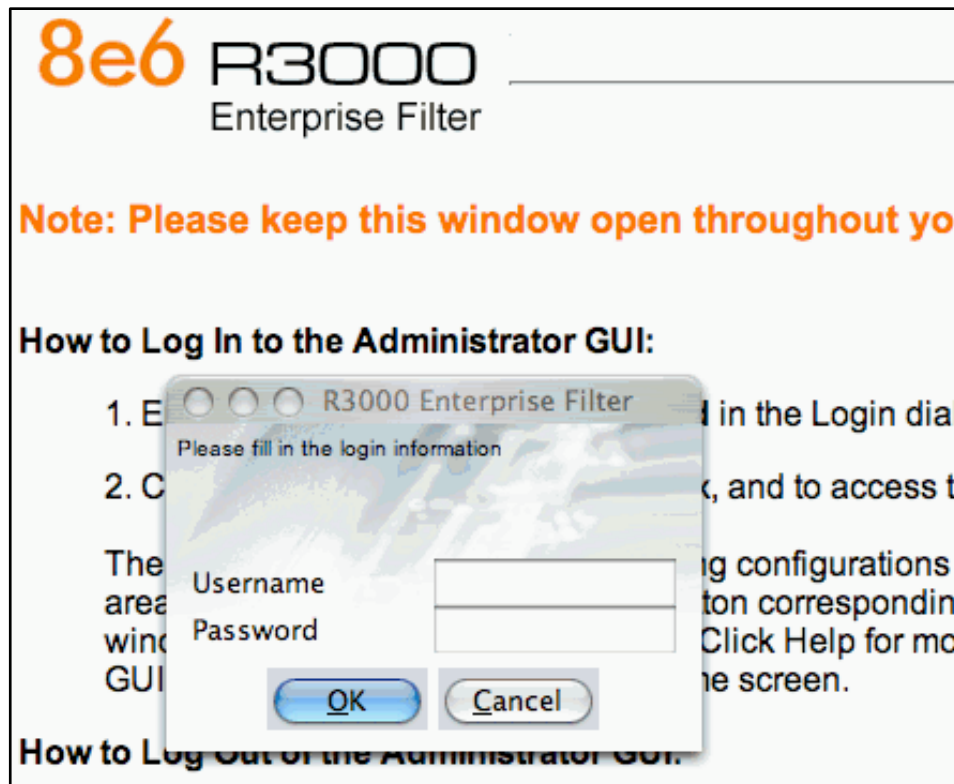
8e6 R3000
Enterprise Filter

Note: Please keep this window open throughout yo

How to Log In to the Administrator GUI:

1. E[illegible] d in the Login dial

2. C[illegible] k, and to access t

The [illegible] ng configurations area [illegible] ton correspondin wind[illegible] Click Help for mo GUI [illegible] ne screen.

How to Log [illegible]

R3000 Enterprise Filter
Please fill in the login information
Username
Password
OK
Cancel